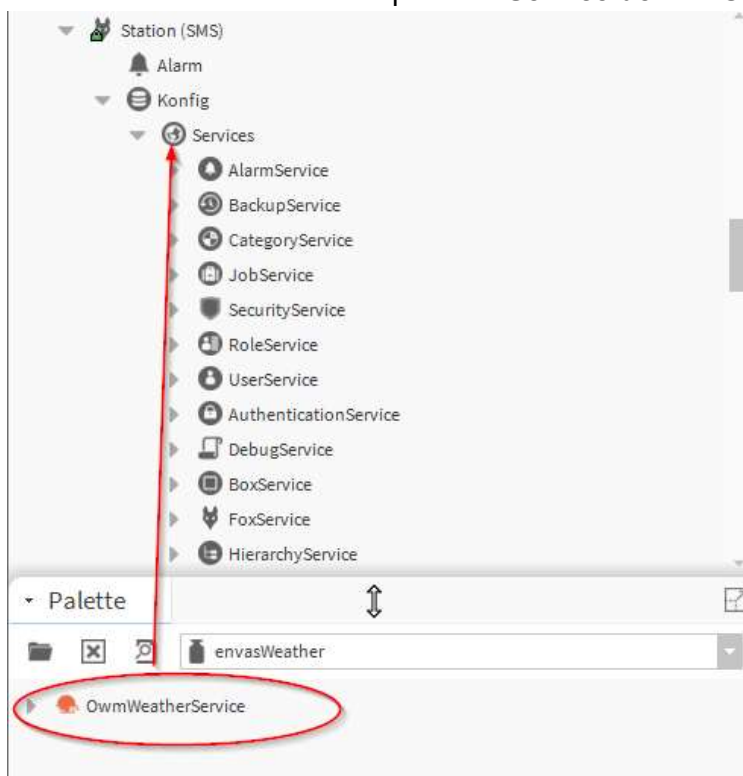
Station (SMS)
Alarm
Konfig
Services
AlarmService
BackupService
CategoryService
JobService
SecurityService
RoleService
UserService
AuthenticationService
DebugService
BoxService
FoxService
HierarchyService

Palette
envasWeather
OwmWeatherService